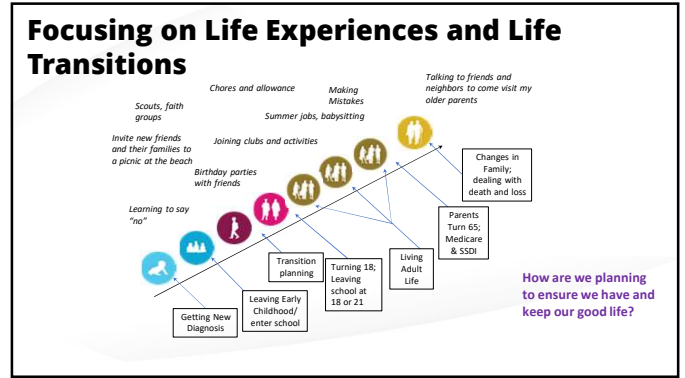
Focusing on Life Experiences and Life Transitions

Talking to friends and neighbors to come visit my older parents

Chores and allowance

Making Mistakes

Scouts, faith groups

Summer jobs, babysitting

Invite new friends and their families to a picnic at the beach

Joining clubs and activities

Birthday parties with friends

Learning to say "no"

Changes in Family; dealing with death and loss

Parents Turn 65; Medicare & SSDI

Living Adult Life

Transition planning

Turning 18; Leaving school at 18 or 21

Leaving Early Childhood/ enter school

Getting New Diagnosis

How are we planning to ensure we have and keep our good life?